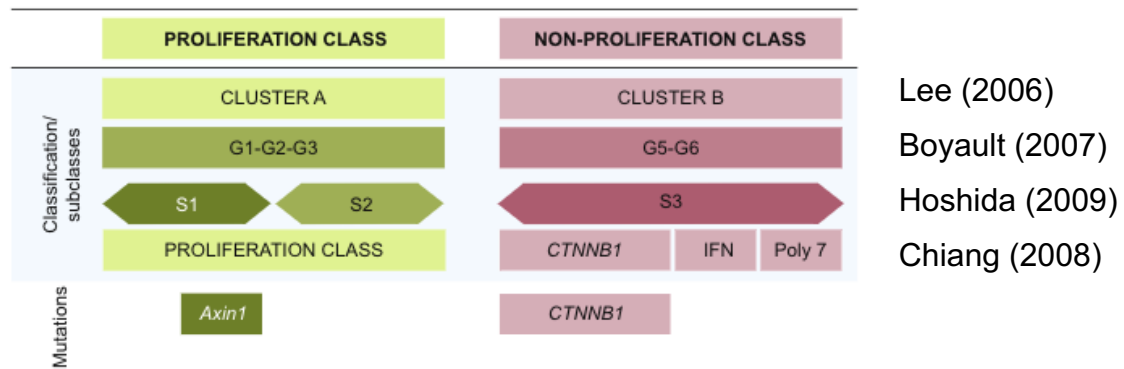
PROLIFERATION CLASS

NON-PROLIFERATION CLASS

Classification/ subclasses

CLUSTER A

CLUSTER B

Lee (2006)

G1-G2-G3

G5-G6

Boyault (2007)

S1

S2

S3

Hoshida (2009)

PROLIFERATION CLASS

CTNNB1

IFN

Poly 7

Chiang (2008)

Mutations

Axin1

CTNNB1